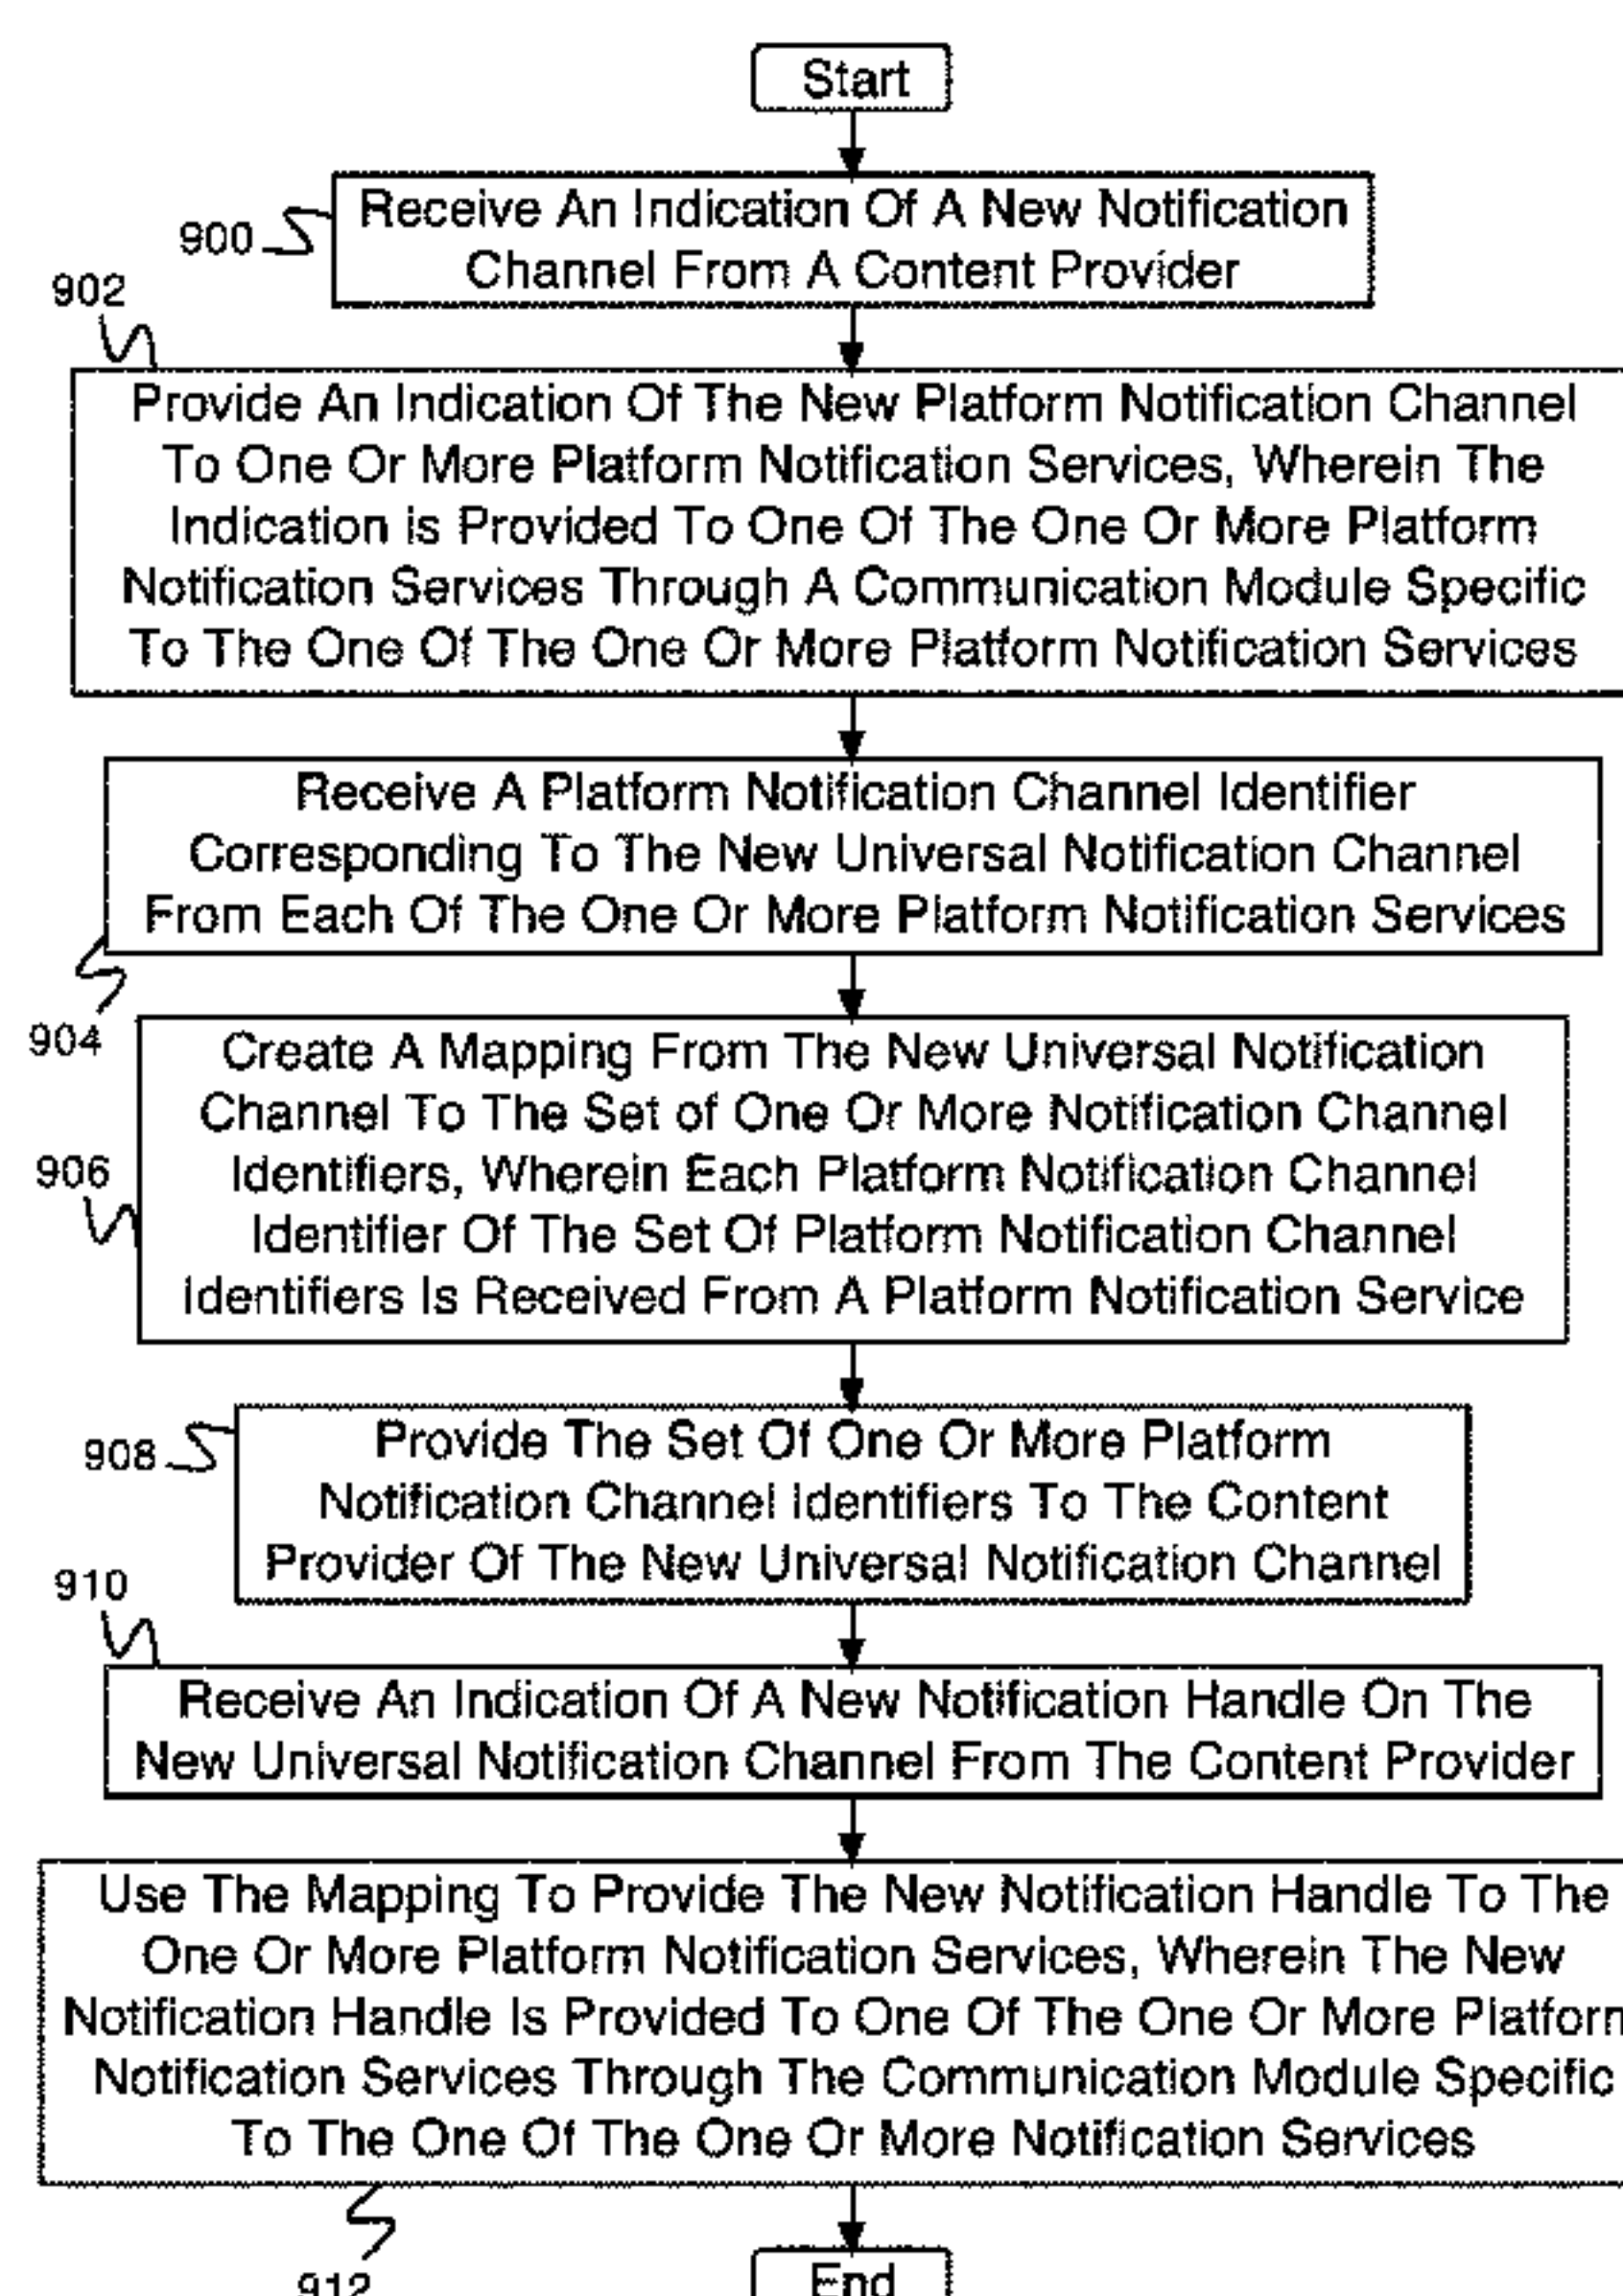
Start

900

Receive An Indication Of A New Notification Channel From A Content Provider

902

Provide An Indication Of The New Platform Notification Channel To One Or More Platform Notification Services, Wherein The Indication is Provided To One Of The One Or More Platform Notification Services Through A Communication Module Specific To The One Of The One Or More Platform Notification Services

Receive A Platform Notification Channel Identifier Corresponding To The New Universal Notification Channel From Each Of The One Or More Platform Notification Services

904

Create A Mapping From The New Universal Notification Channel To The Set of One Or More Notification Channel Identifiers, Wherein Each Platform Notification Channel Identifier Of The Set Of Platform Notification Channel Identifiers Is Received From A Platform Notification Service

906

908

Provide The Set Of One Or More Platform Notification Channel Identifiers To The Content Provider Of The New Universal Notification Channel

910

Receive An Indication Of A New Notification Handle On The New Universal Notification Channel From The Content Provider

Use The Mapping To Provide The New Notification Handle To The One Or More Platform Notification Services, Wherein The New Notification Handle Is Provided To One Of The One Or More Platforn Notification Services Through The Communication Module Specific To The One Of The One Or More Notification Services

912

End